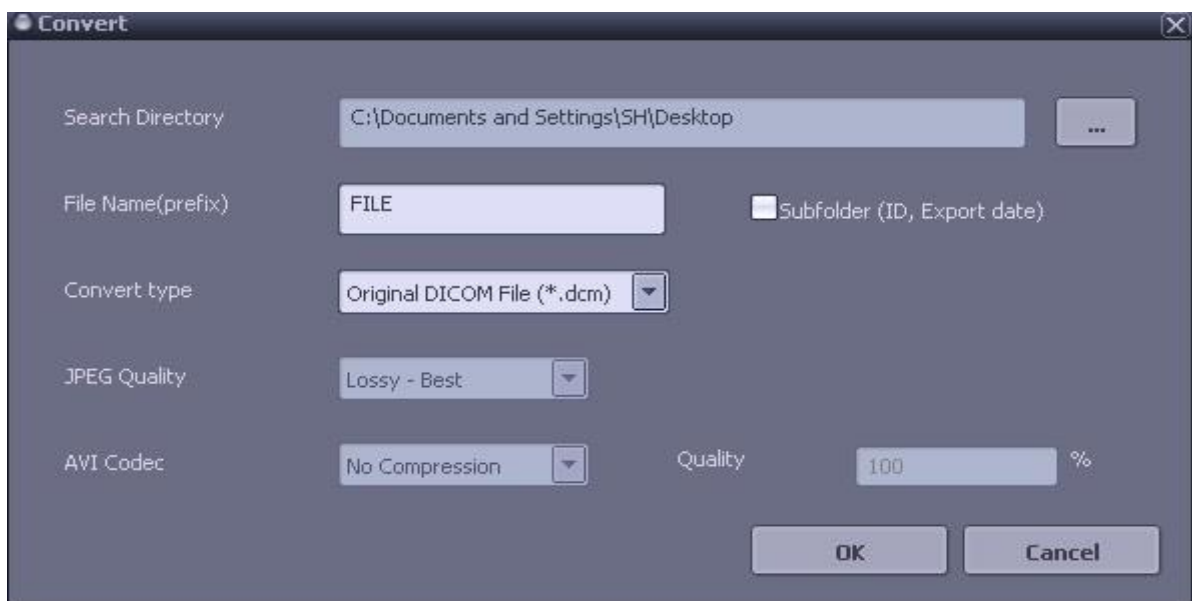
Convert

Search Directory C:\Documents and Settings\SH\Desktop ...

File Name(prefix) FILE Subfolder (ID, Export date)

Convert type Original DICOM File (*.dcm)

JPEG Quality Lossy - Best

AVI Codec No Compression Quality 100 %

OK Cancel